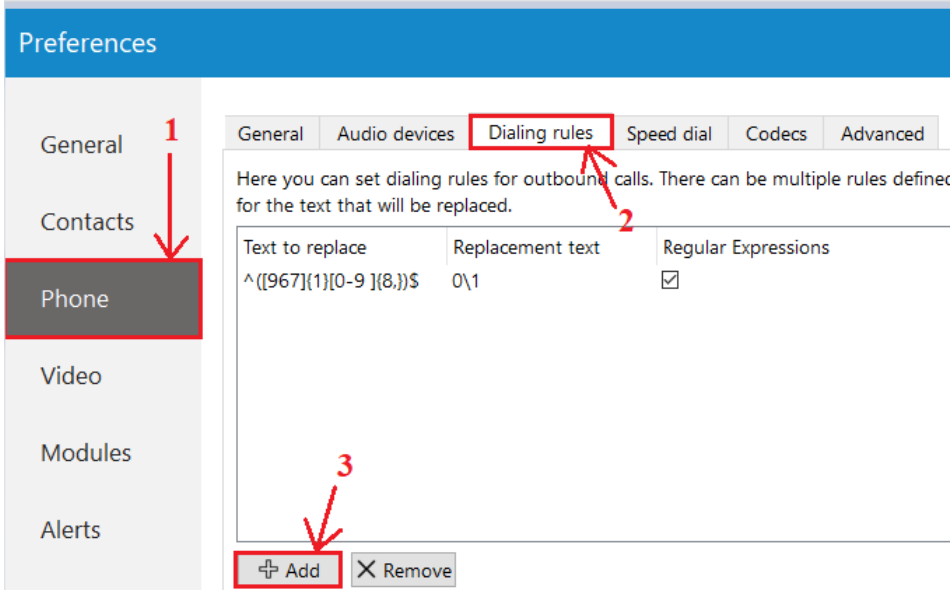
Preferences

General

Contacts

Phone

Video

Modules

Alerts

1

General | Audio devices | Dialing rules | Speed dial | Codecs | Advanced

Here you can set dialing rules for outbound calls. There can be multiple rules defined for the text that will be replaced.

2

| Text to replace | Replacement text | Regular Expressions |
|---|---|---|
| ^([967]{1}[0-9 ]{8,})$ | 0\1 | ☑ |

3

Add

Remove